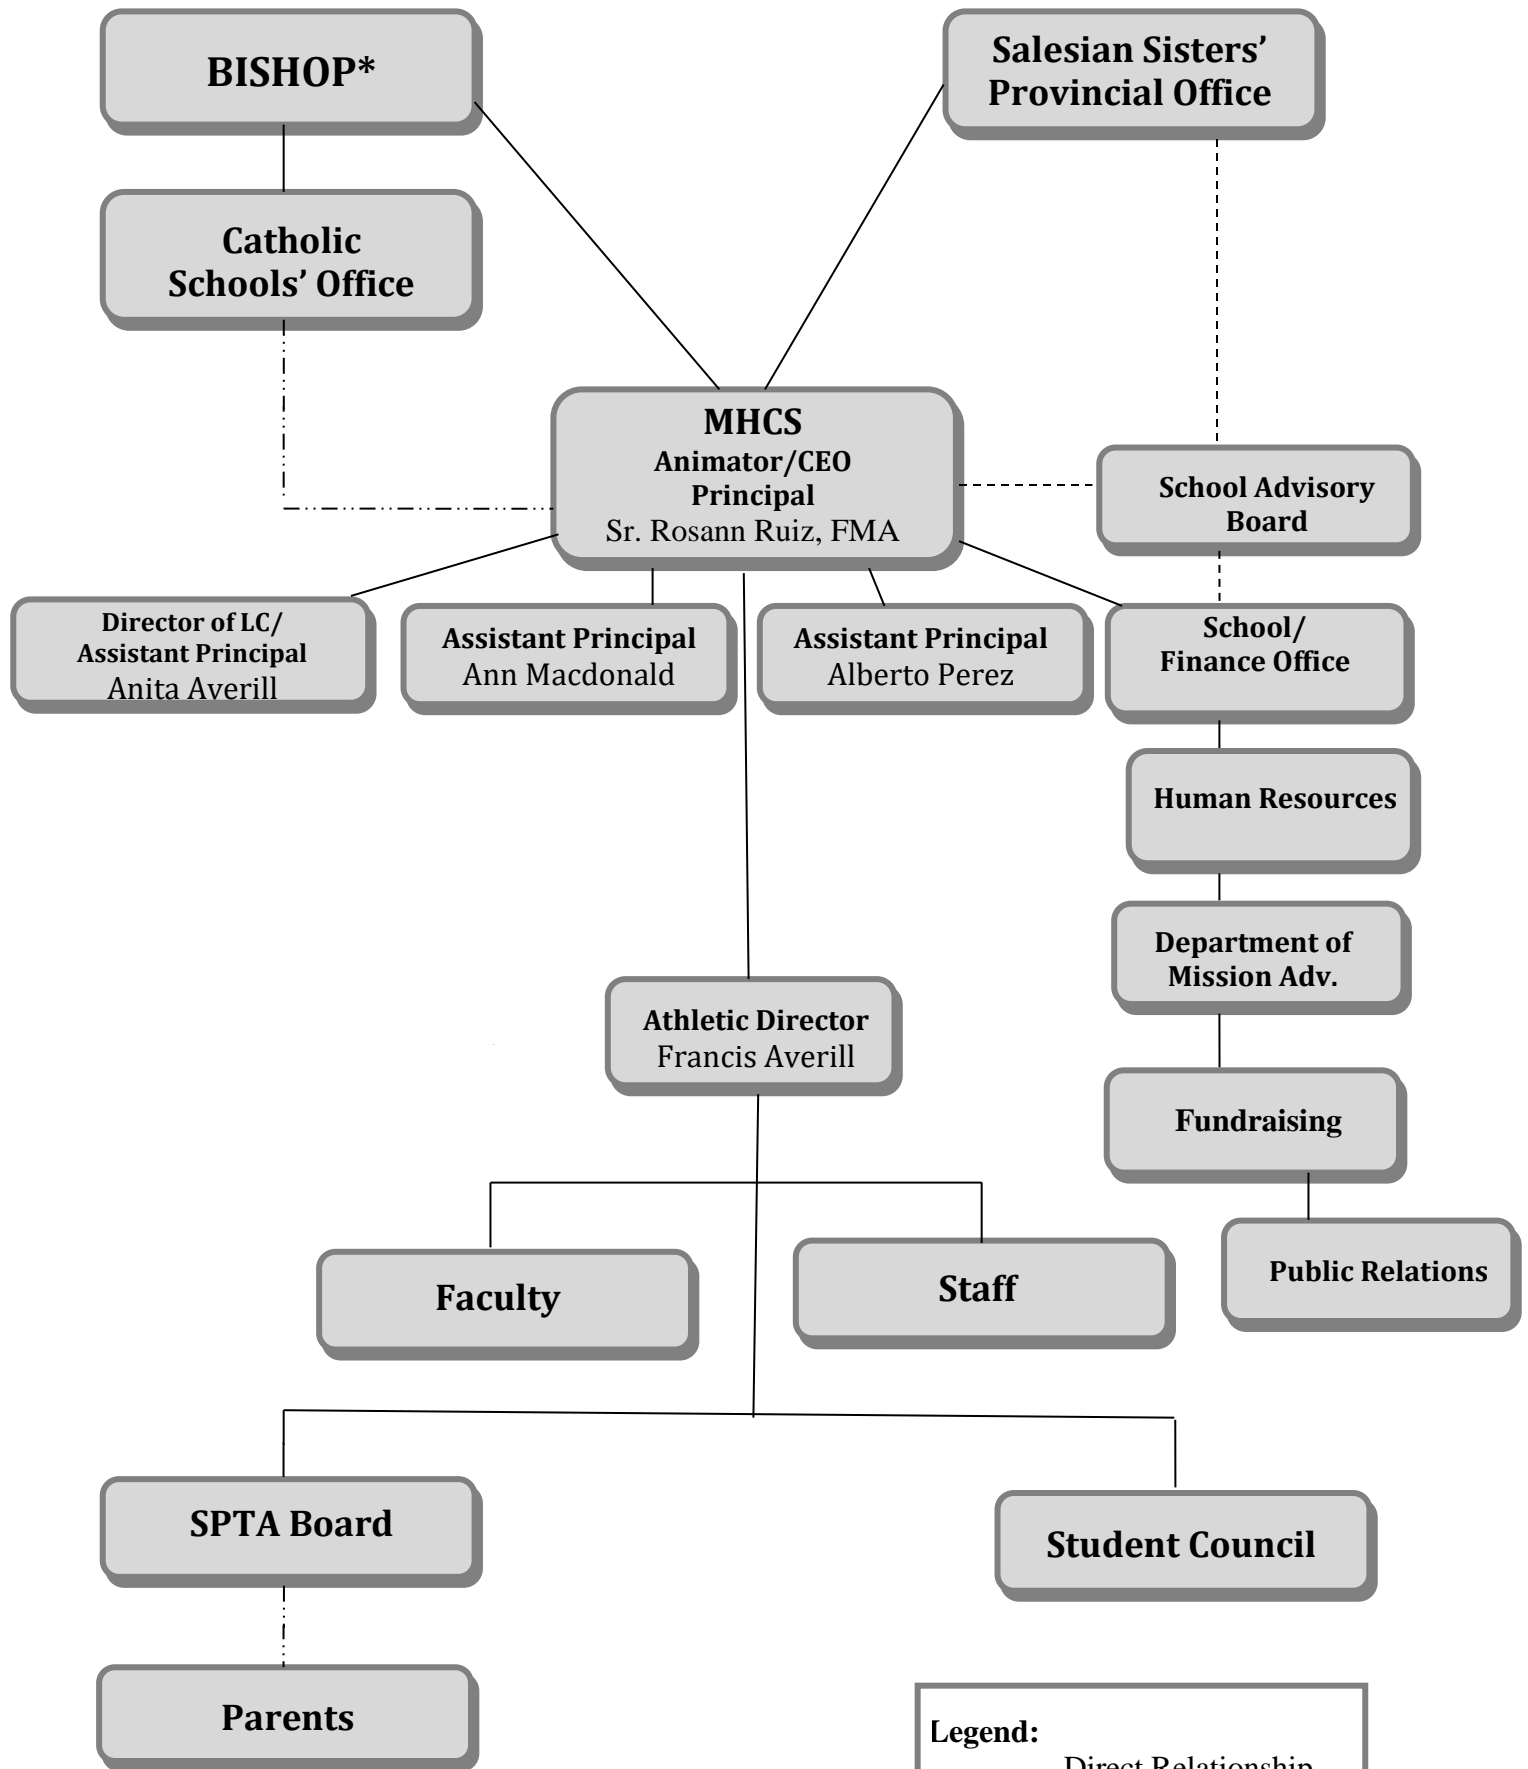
BISHOP*

Salesian Sisters' Provincial Office

Catholic Schools' Office

MHCS
Animator/CEO
Principal
Sr. Rosann Ruiz, FMA

School Advisory Board

Director of LC/
Assistant Principal
Anita Averill

Assistant Principal
Ann Macdonald

Assistant Principal
Alberto Perez

School/
Finance Office

Human Resources

Department of Mission Adv.

Athletic Director
Francis Averill

Fundraising

Faculty

Staff

Public Relations

SPTA Board

Student Council

Parents

Legend:
Direct Relationship